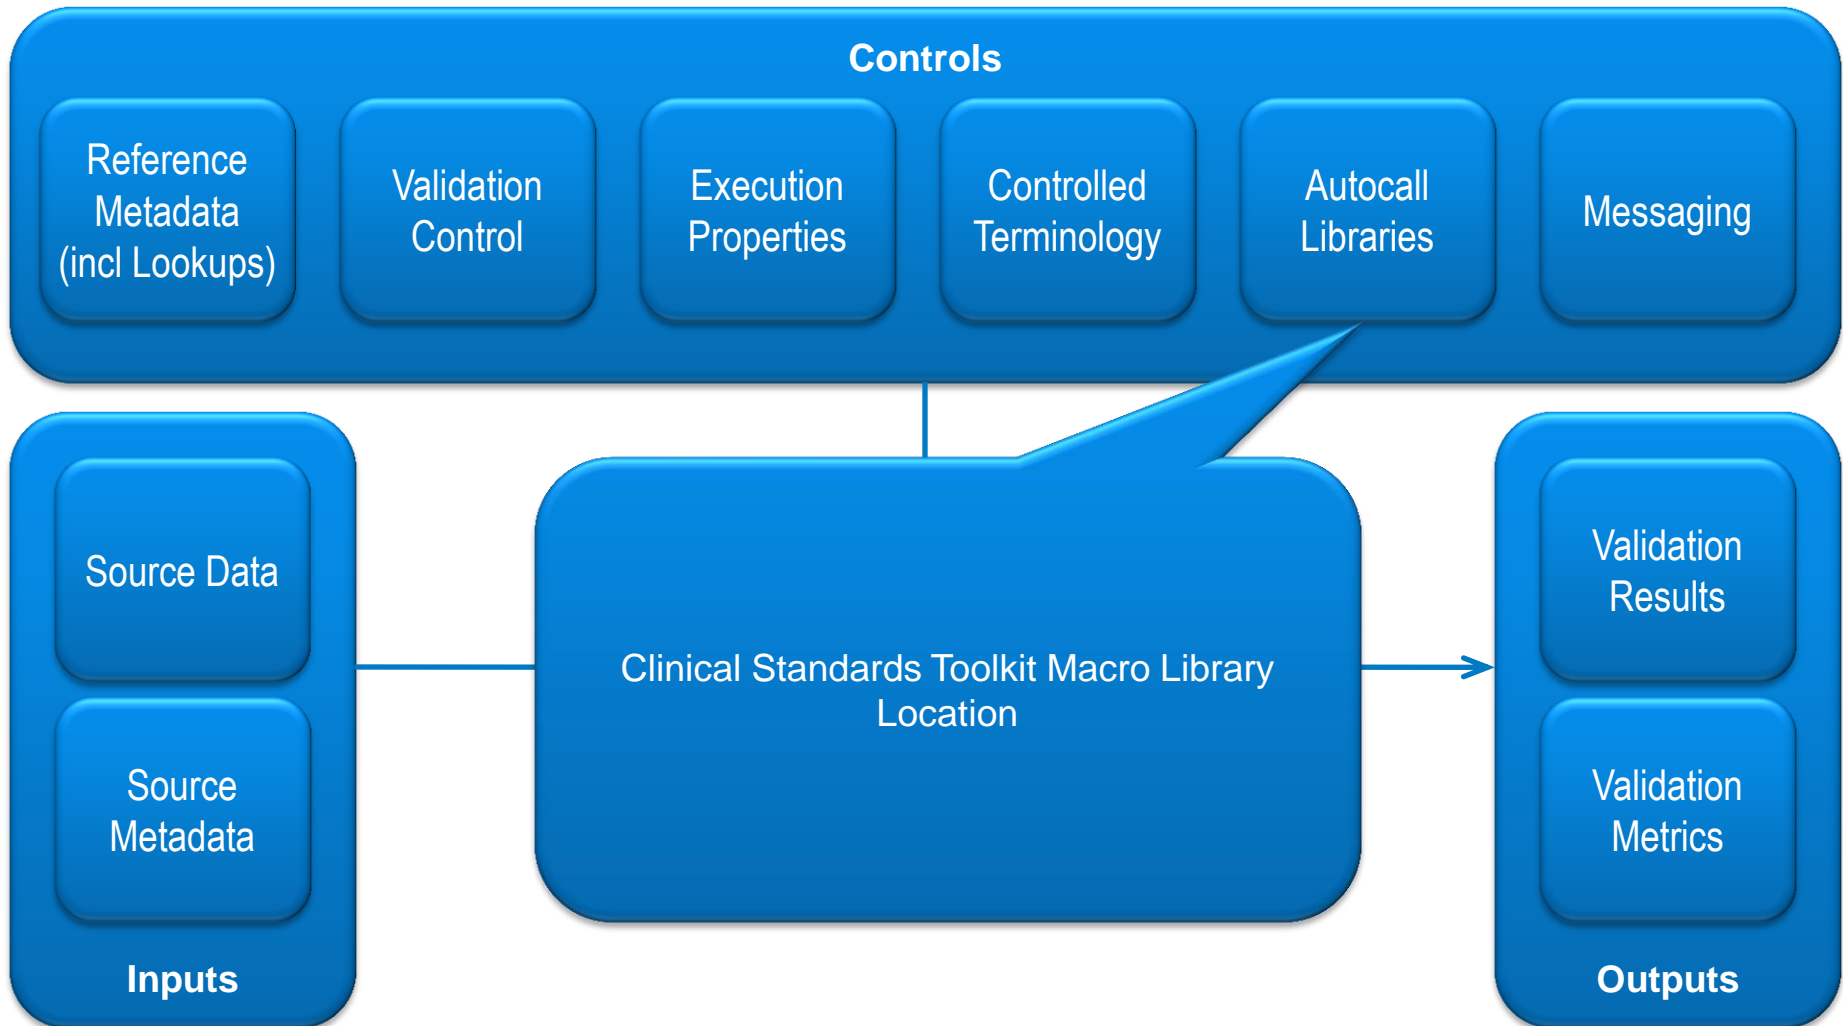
Controls

Reference Metadata (incl Lookups)

Validation Control

Execution Properties

Controlled Terminology

Autocall Libraries

Messaging

Source Data

Source Metadata

Inputs

Clinical Standards Toolkit Macro Library Location

Validation Results

Validation Metrics

Outputs